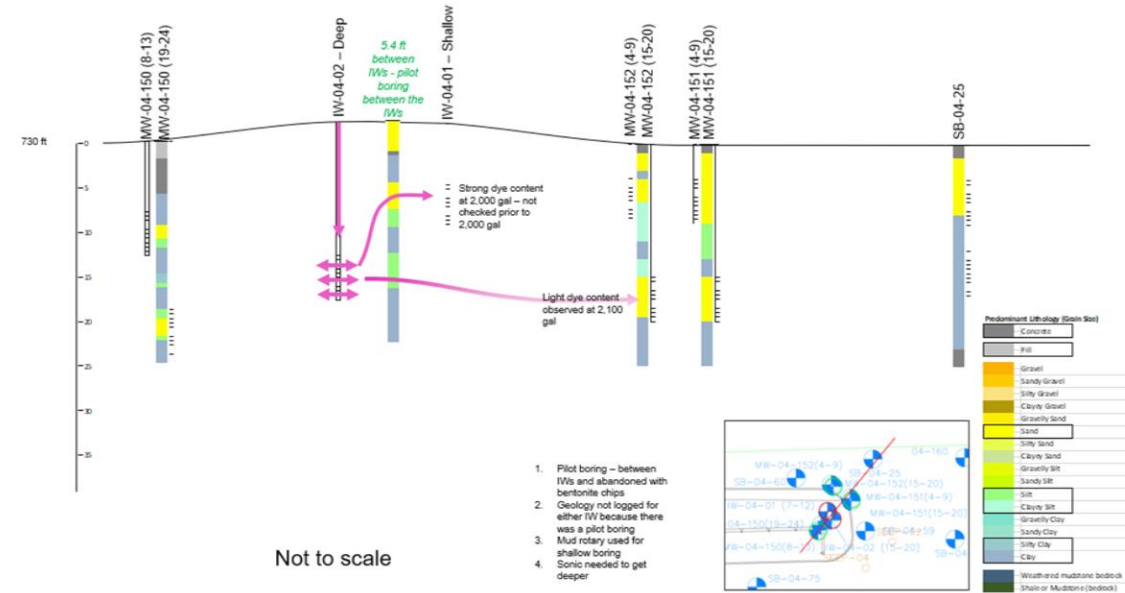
MW-04-150 (8-13)
MW-04-150 (19-24)
IW-04-02 – Deep
5.4 ft between IWs - pilot boring between the IWs
IW-04-01 – Shallow
MW-04-152 (4-9)
MW-04-152 (15-20)
MW-04-151 (4-9)
MW-04-151 (15-20)
SB-04-25

730 ft
0
5
10
15
20
25
30
35

Strong dye content at 2,000 gal – not checked prior to 2,000 gal

Light dye content observed at 2,100 gal

Predominant Lithology (Grain Size)
Concrete
Fill
Gravel
Sandy Gravel
Silty Gravel
Clayey Gravel
Gravelly Sand
Sand
Silty Sand
Clayey Sand
Gravelly Silt
Sandy Silt
Silt
Clayey Silt
Gravelly Clay
Sandy Clay
Silty Clay
Clay
Weathered mudstone bedrock
Shale or Mudstone (bedrock)

1. Pilot boring – between IWs and abandoned with bentonite chips
2. Geology not logged for either IW because there was a pilot boring
3. Mud rotary used for shallow boring
4. Sonic needed to get deeper

Not to scale

04-160
MW-04-152(4-9)
SB-04-25
SB-04-60
MW-04-152(15-20)
MW-04-151(4-9)
MW-04-01 (7-12)
MW-04-151(15-20)
04-150(19-24)
SB-04-59
MW-04-150(8-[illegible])
IW-04-02 (15-20)
SB-04
SB-04-75